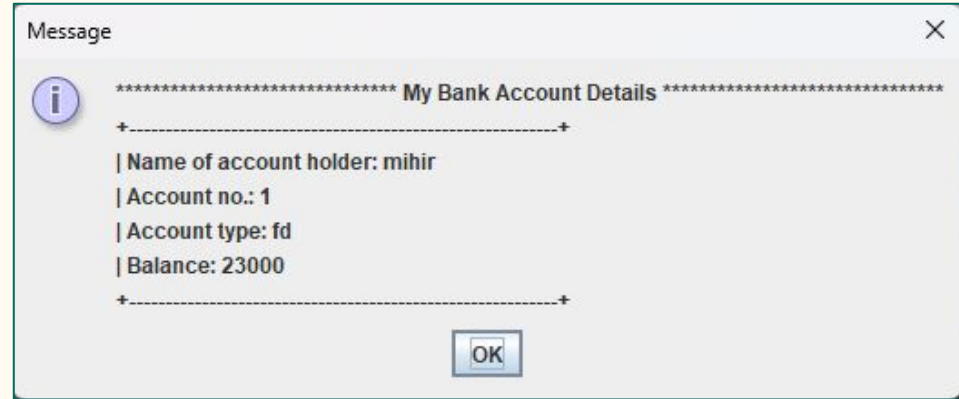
Message

X

******************************** My Bank Account Details ********************************

+----------------------------------------------------------+

| Name of account holder: mihir

| Account no.: 1

| Account type: fd

| Balance: 23000

+----------------------------------------------------------+

OK